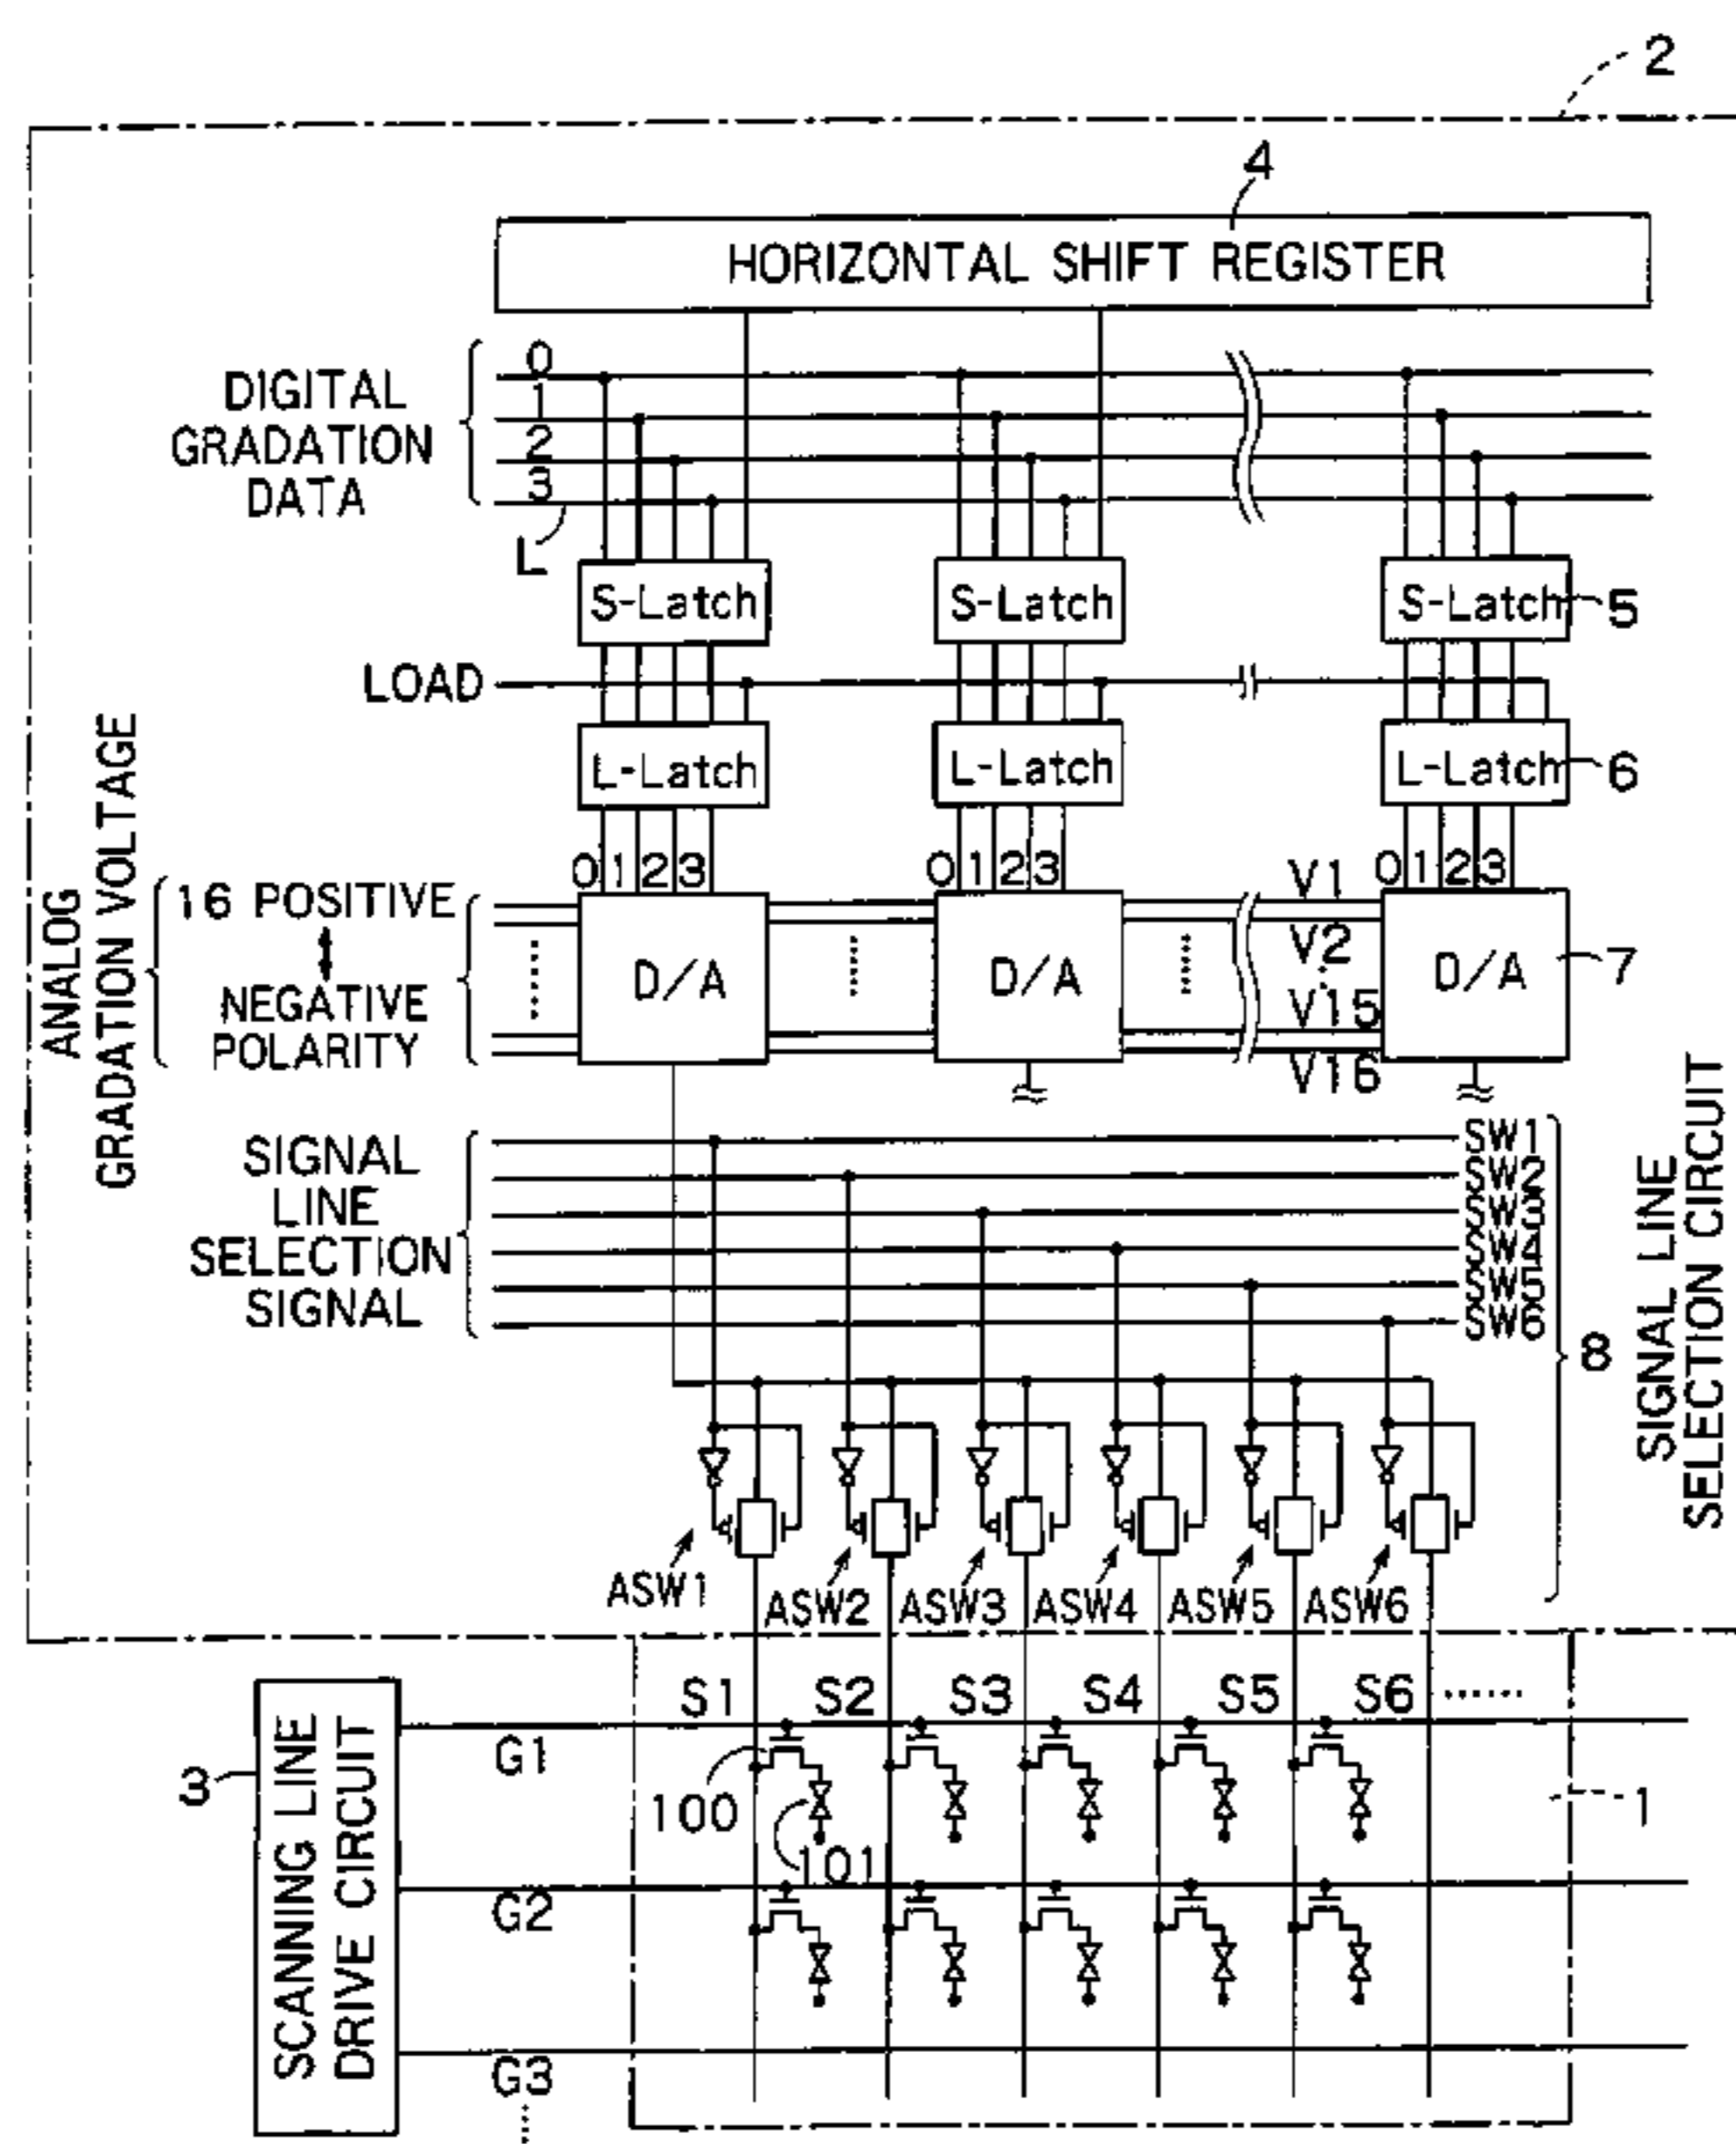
2

4

HORIZONTAL SHIFT REGISTER

DIGITAL GRADATION DATA

0
1
2
3

L

S-Latch
S-Latch
S-Latch
5

LOAD

L-Latch
L-Latch
L-Latch
6

ANALOG GRADATION VOLTAGE

16 POSITIVE
NEGATIVE POLARITY

0 1 2 3
0 1 2 3
0 1 2 3

D/A
D/A
D/A
7

V1
V2
V15
V16

SIGNAL LINE SELECTION SIGNAL

SW1
SW2
SW3
SW4
SW5
SW6

8

SIGNAL LINE SELECTION CIRCUIT

ASW1
ASW2
ASW3
ASW4
ASW5
ASW6

S1
S2
S3
S4
S5
S6
......

3

SCANNING LINE DRIVE CIRCUIT

G1
G2
G3

100
101

1